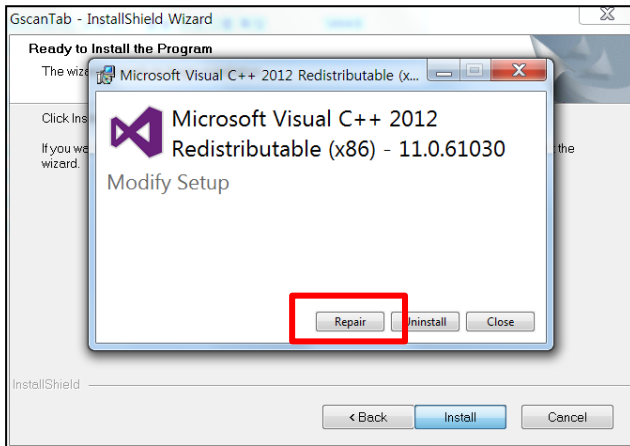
GscanTab - InstallShield Wizard

Ready to Install the Program

The wiz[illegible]

Click Ins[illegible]

If you wa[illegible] the wizard.

Microsoft Visual C++ 2012 Redistributable (x...

Microsoft Visual C++ 2012 Redistributable (x86) - 11.0.61030

Modify Setup

Repair

Uninstall

Close

InstallShield

< Back

Install

Cancel